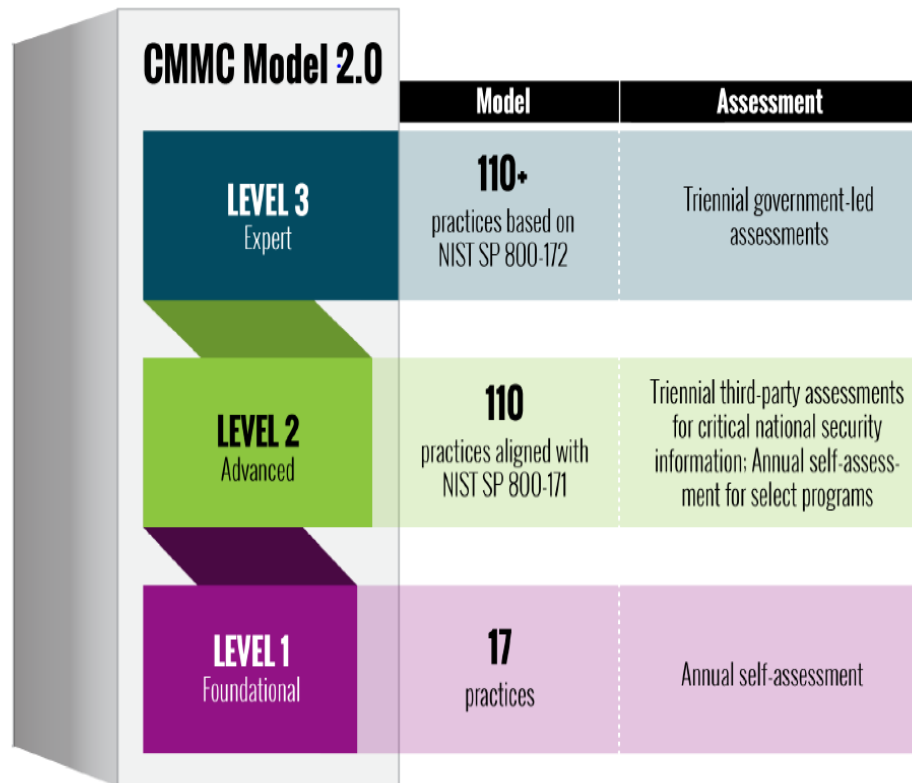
CMMC Model 2.0

| | Model | Assessment |
|---|---|---|
| LEVEL 3 Expert | 110+ practices based on NIST SP 800-172 | Triennial government-led assessments |
| LEVEL 2 Advanced | 110 practices aligned with NIST SP 800-171 | Triennial third-party assessments for critical national security information; Annual self-assessment for select programs |
| LEVEL 1 Foundational | 17 practices | Annual self-assessment |